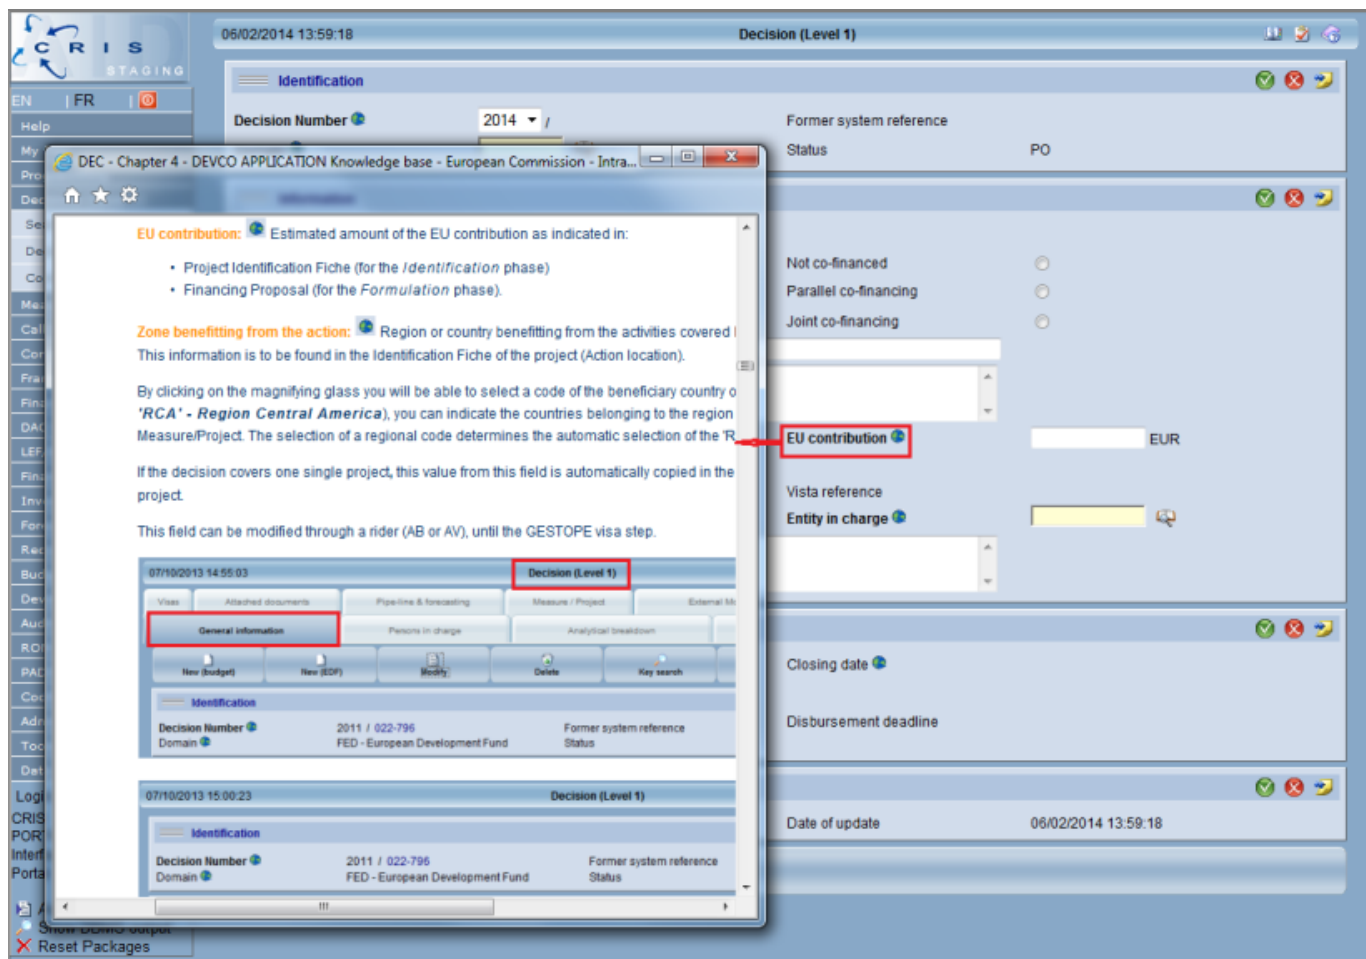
C R I S
STAGING

EN | FR

Help
My
Pro
Dec
Se
De
Co
Mea
Cal
Cor
Fra
Fin
DAC
LEF
Fin
Inv
For
Rec
Bud
Dev
Aud
ROI
PAD
Coo
Adr
Too
Dat
Logi
CRIS
POR
Inter
Porta

Show DBMS output
Reset Packages

06/02/2014 13:59:18 Decision (Level 1)

Identification

Decision Number 2014 /

Former system reference
Status PO

Not co-financed
Parallel co-financing
Joint co-financing

EU contribution EUR

Vista reference
Entity in charge

Closing date

Disbursement deadline

Date of update 06/02/2014 13:59:18

DEC - Chapter 4 - DEVCO APPLICATION Knowledge base - European Commission - Intra...

EU contribution: Estimated amount of the EU contribution as indicated in:

• Project Identification Fiche (for the *Identification* phase)
• Financing Proposal (for the *Formulation* phase).

Zone benefitting from the action: Region or country benefitting from the activities covered
This information is to be found in the Identification Fiche of the project (Action location).

By clicking on the magnifying glass you will be able to select a code of the beneficiary country o
*'RCA' - Region Central America*), you can indicate the countries belonging to the region
Measure/Project. The selection of a regional code determines the automatic selection of the 'R

If the decision covers one single project, this value from this field is automatically copied in the
project.

This field can be modified through a rider (AB or AV), until the GESTOPE visa step.

07/10/2013 14:55:03 Decision (Level 1)
Visas | Attached documents | Pipe-line & forecasting | Measure / Project | External M
General information | Persons in charge | Analytical breakdown
New (budget) | New (EDF) | Modify | Delete | Key search
Identification
Decision Number 2011 / 022-796 Former system reference
Domain FED - European Development Fund Status

07/10/2013 15:00:23 Decision (Level 1)
Identification
Decision Number 2011 / 022-796 Former system reference
Domain FED - European Development Fund Status